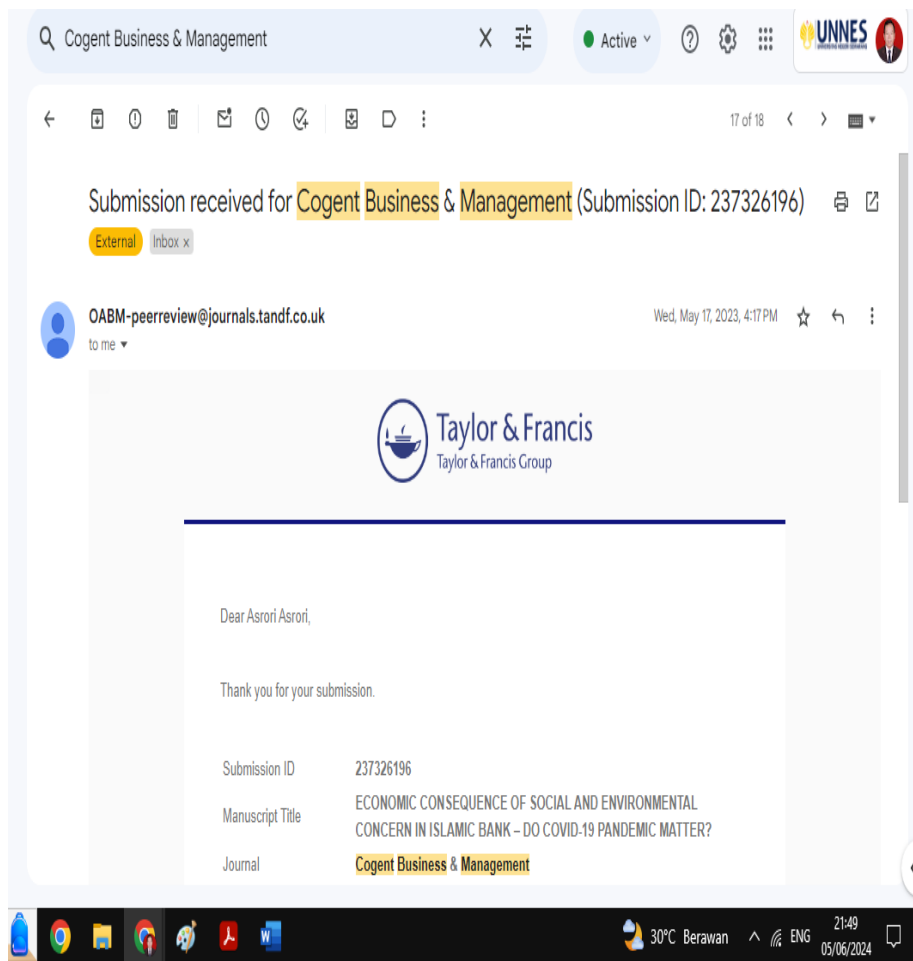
Cogent Business & Management

Active

UNNES

17 of 18

Submission received for Cogent Business & Management (Submission ID: 237326196)

External Inbox ×

OABM-peerreview@journals.tandf.co.uk
to me

Wed, May 17, 2023, 4:17 PM

Taylor & Francis
Taylor & Francis Group

Dear Asrori Asrori,

Thank you for your submission.

| Submission ID | 237326196 |
|---|---|
| Manuscript Title | ECONOMIC CONSEQUENCE OF SOCIAL AND ENVIRONMENTAL CONCERN IN ISLAMIC BANK – DO COVID-19 PANDEMIC MATTER? |
| Journal | Cogent Business & Management |

30°C Berawan ENG 21:49 05/06/2024